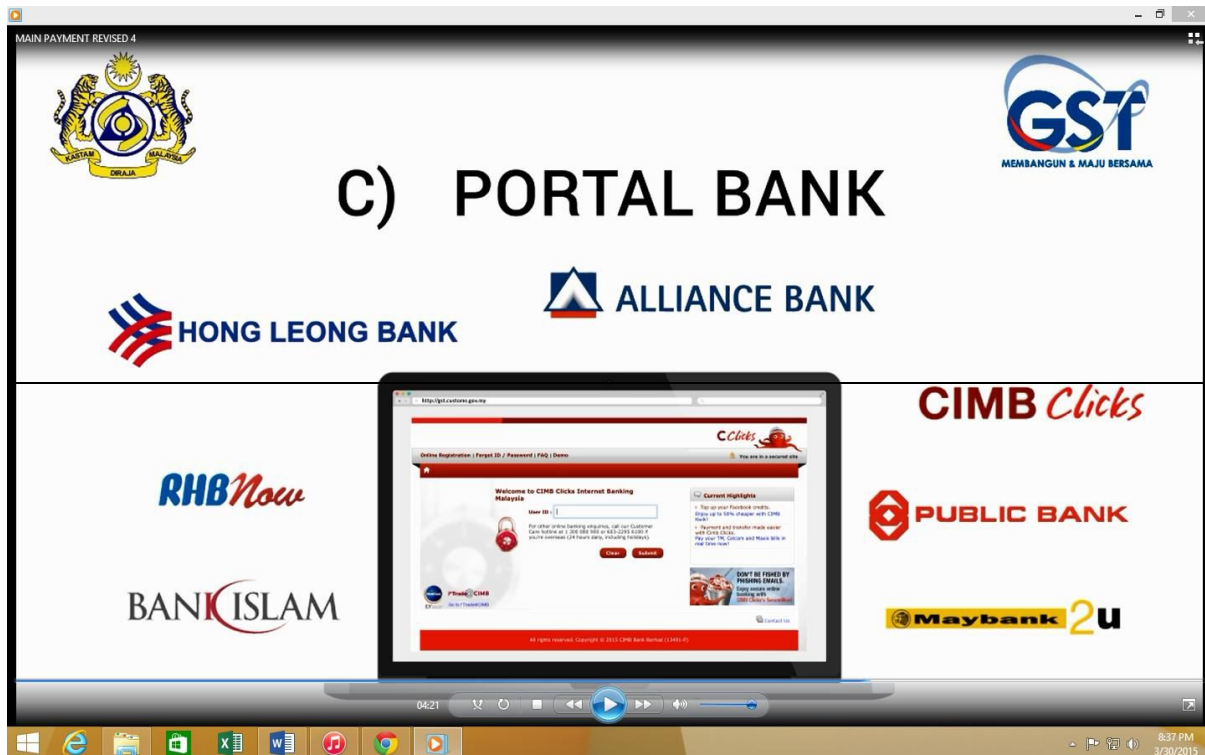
MAIN PAYMENT REVISED 4

KASTAM MALAYSIA
DIRAJA

GST
MEMBANGUN & MAJU BERSAMA

C) PORTAL BANK

ALLIANCE BANK

HONG LEONG BANK

http://gst.customs.gov.my

CClicks

Online Registration | Forget ID / Password | FAQ | Demo

You are in a secured site

Welcome to CIMB Clicks Internet Banking Malaysia

User ID :

For other online banking enquiries, call our Customer Care hotline at 1 300 880 900 or 603-2295 6100 if you're overseas (24 hours daily, including holidays).

Clear Submit

Current Highlights

Top up your Facebook credits. Enjoy up to 50% cheaper with CIMB Bank!

Payment and transfer made easier with Cimb Clicks. Pay your TM, Celcom and Maxis bills in real time now!

DON'T BE FISHED BY PHISHING EMAILS.

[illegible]

iTrade CIMB

Contact Us

All rights reserved. Copyright © 2015 CIMB Bank Berhad (13491-P)

CIMB Clicks

RHBNow

PUBLIC BANK

BANK ISLAM

Maybank 2u

04:21

8:37 PM
3/30/2015